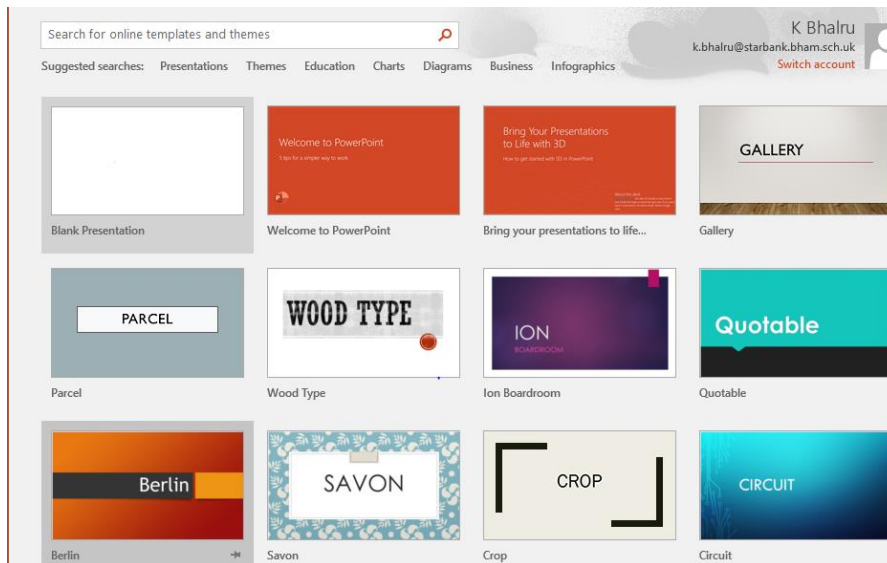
Search for online templates and themes

Suggested searches: Presentations Themes Education Charts Diagrams Business Infographics

K Bhalru
k.bhalru@starbank.bham.sch.uk
Switch account

Blank Presentation

Welcome to PowerPoint
5 tips for a simpler way to work
Welcome to PowerPoint

Bring Your Presentations to Life with 3D
How to get started with 3D in PowerPoint
Bring your presentations to life...

GALLERY
Gallery

PARCEL
Parcel

WOOD TYPE
Wood Type

ION
BOARDROOM
Ion Boardroom

Quotable
Quotable

Berlin
Berlin

SAVON
Savon

CROP
Crop

CIRCUIT
Circuit